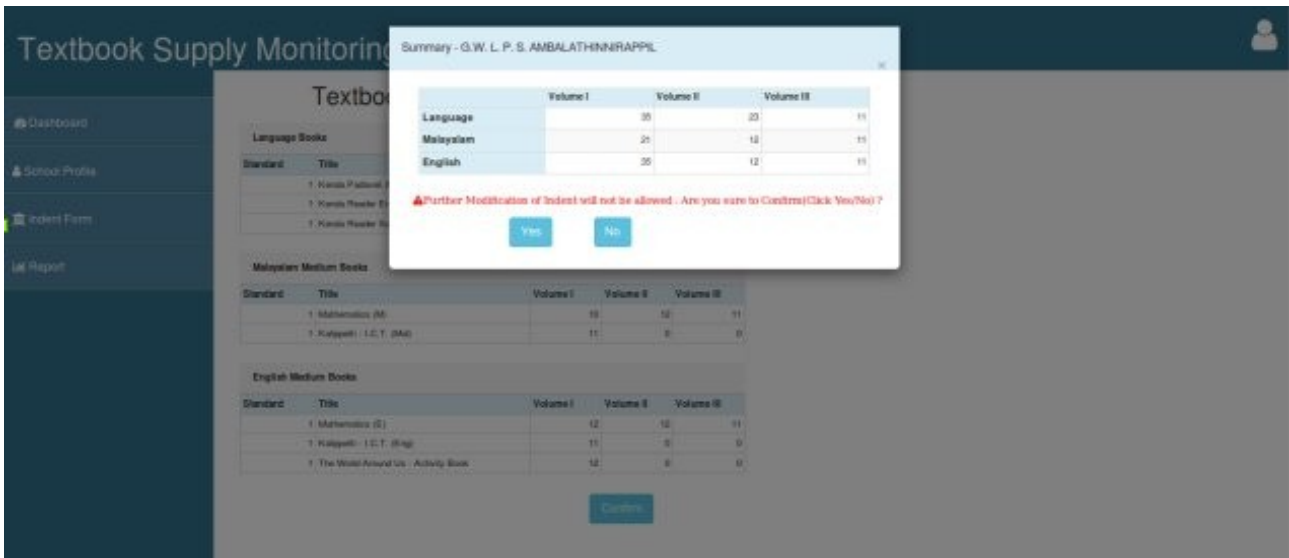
Textbook Supply Monitoring

Dashboard

School Profile

Indent Form

Report

Textbo

Language Books

| Standard | Title |
|---|---|
| | 1 Kerala Padavali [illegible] |
| | 1 Kerala Reader E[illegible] |
| | 1 Kerala Reader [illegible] |

Malayalam Medium Books

| Standard | Title | Volume I | Volume II | Volume III |
|---|---|---|---|---|
| | 1 Mathematics (M) | 10 | 12 | 11 |
| | 1 Kalippetti - I.C.T. (Mal) | 11 | 0 | 0 |

English Medium Books

| Standard | Title | Volume I | Volume II | Volume III |
|---|---|---|---|---|
| | 1 Mathematics (E) | 12 | 12 | 11 |
| | 1 Kalippetti - I.C.T. (Eng) | 11 | 0 | 0 |
| | 1 The World Around Us - Activity Book | 12 | 0 | 0 |

Confirm

Summary - G.W. L. P. S. AMBALATHINNIRAPPIL

×

| | Volume I | Volume II | Volume III |
|---|---|---|---|
| Language | 35 | 23 | 11 |
| Malayalam | 21 | 12 | 11 |
| English | 35 | 12 | 11 |

Further Modification of Indent will not be allowed . Are you sure to Confirm(Click Yes/No) ?

Yes

No